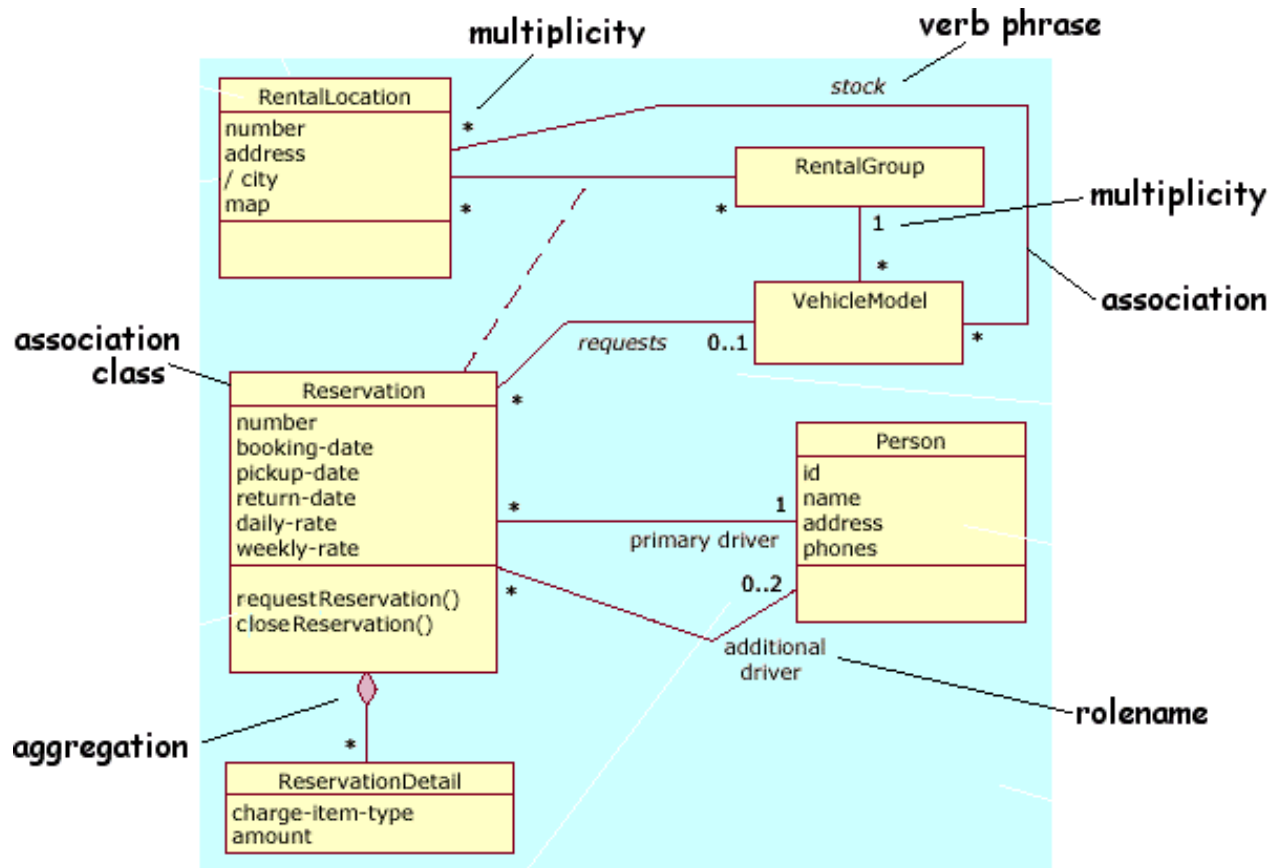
multiplicity

verb phrase

stock

RentalLocation
number
address
/ city
map

*

*

RentalGroup

*

1

multiplicity

*

VehicleModel

*

association

association class

requests

0..1

Reservation
number
booking-date
pickup-date
return-date
daily-rate
weekly-rate
requestReservation()
closeReservation()

*

Person
id
name
address
phones

*

1

primary driver

*

0..2

additional driver

rolename

aggregation

*

ReservationDetail
charge-item-type
amount